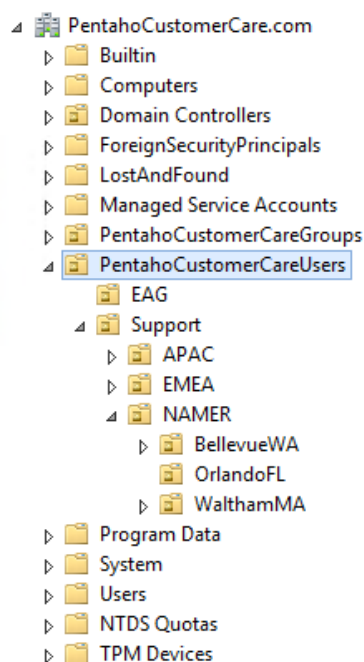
PentahoCustomerCare.com
Builtin
Computers
Domain Controllers
ForeignSecurityPrincipals
LostAndFound
Managed Service Accounts
PentahoCustomerCareGroups
PentahoCustomerCareUsers
EAG
Support
APAC
EMEA
NAMER
BellevueWA
OrlandoFL
WalthamMA
Program Data
System
Users
NTDS Quotas
TPM Devices